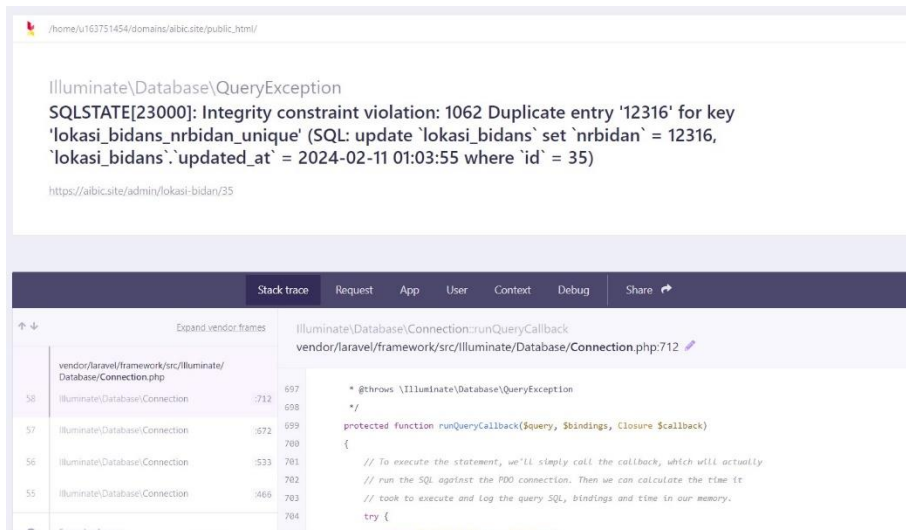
/home/u163751454/domains/aibic.site/public_html/

Illuminate\Database\QueryException
SQLSTATE[23000]: Integrity constraint violation: 1062 Duplicate entry '12316' for key 'lokasi_bidans_nrbidan_unique' (SQL: update `lokasi_bidans` set `nrbidan` = 12316, `lokasi_bidans`.`updated_at` = 2024-02-11 01:03:55 where `id` = 35)

https://aibic.site/admin/lokasi-bidan/35

Stack trace Request App User Context Debug Share

Expand vendor frames

vendor/laravel/framework/src/Illuminate/Database/Connection.php

58 Illuminate\Database\Connection :712
57 Illuminate\Database\Connection :672
56 Illuminate\Database\Connection :533
55 Illuminate\Database\Connection :466

Illuminate\Database\Connection::runQueryCallback
vendor/laravel/framework/src/Illuminate/Database/Connection.php:712

697 * @throws \Illuminate\Database\QueryException
698 */
699 protected function runQueryCallback($query, $bindings, Closure $callback)
700 {
701 // To execute the statement, we'll simply call the callback, which will actually
702 // run the SQL against the PDO connection. Then we can calculate the time it
703 // took to execute and log the query SQL, bindings and time in our memory.
704 try {